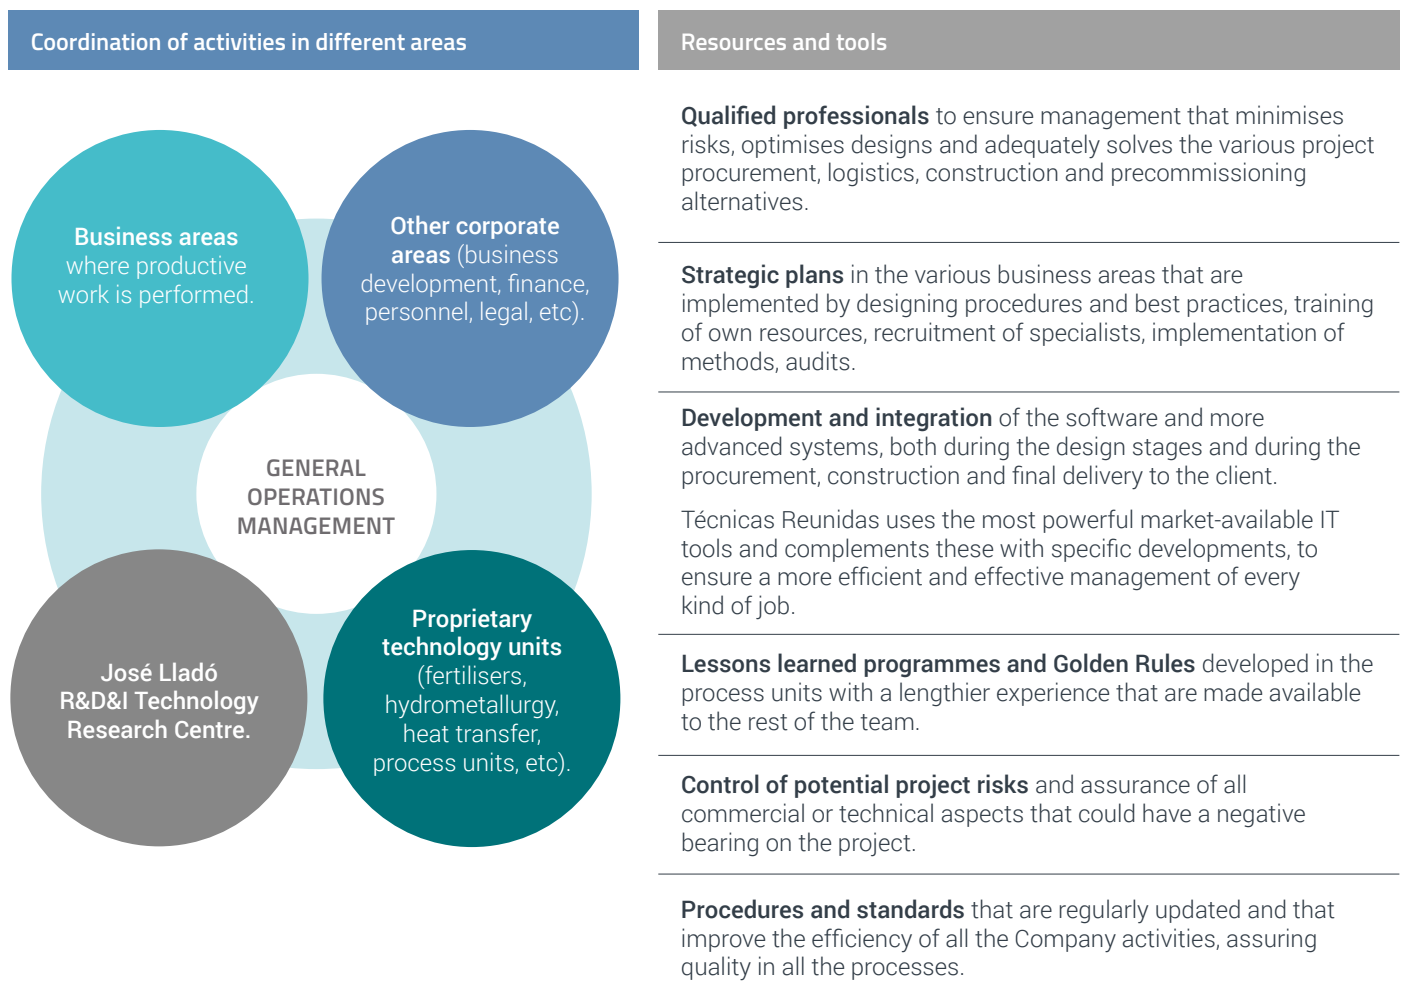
Coordination of activities in different areas

Business areas where productive work is performed.

Other corporate areas (business development, finance, personnel, legal, etc).

GENERAL OPERATIONS MANAGEMENT

José Lladó R&D&I Technology Research Centre.

Proprietary technology units (fertilisers, hydrometallurgy, heat transfer, process units, etc).

Resources and tools

Qualified professionals to ensure management that minimises risks, optimises designs and adequately solves the various project procurement, logistics, construction and precommissioning alternatives.

Strategic plans in the various business areas that are implemented by designing procedures and best practices, training of own resources, recruitment of specialists, implementation of methods, audits.

Development and integration of the software and more advanced systems, both during the design stages and during the procurement, construction and final delivery to the client.

Técnicas Reunidas uses the most powerful market-available IT tools and complements these with specific developments, to ensure a more efficient and effective management of every kind of job.

Lessons learned programmes and Golden Rules developed in the process units with a lengthier experience that are made available to the rest of the team.

Control of potential project risks and assurance of all commercial or technical aspects that could have a negative bearing on the project.

Procedures and standards that are regularly updated and that improve the efficiency of all the Company activities, assuring quality in all the processes.